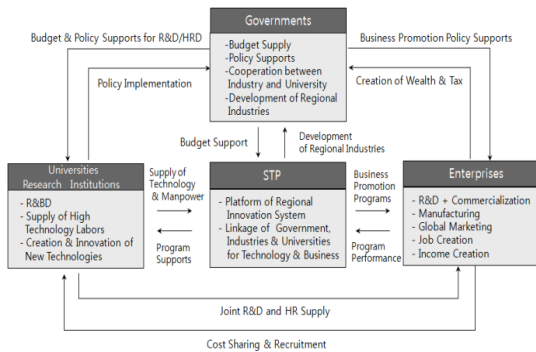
Governments

-Budget Supply
-Policy Supports
-Cooperation between Industry and University
-Development of Regional Industries

Budget & Policy Supports for R&D/HRD

Business Promotion Policy Supports

Policy Implementation

Creation of Wealth & Tax

Budget Support

Development of Regional Industries

Universities Research Institutions

- R&BD
- Supply of High Technology Labors
- Creation & Innovation of New Technologies

Supply of Technology & Manpower

Program Supports

STP

- Platform of Regional Innovation System
- Linkage of Government, Industries & Universities for Technology & Business

Business Promotion Programs

Program Performance

Enterprises

- R&D + Commercialization
- Manufacturing
- Global Marketing
- Job Creation
- Income Creation

Joint R&D and HR Supply

Cost Sharing & Recruitment